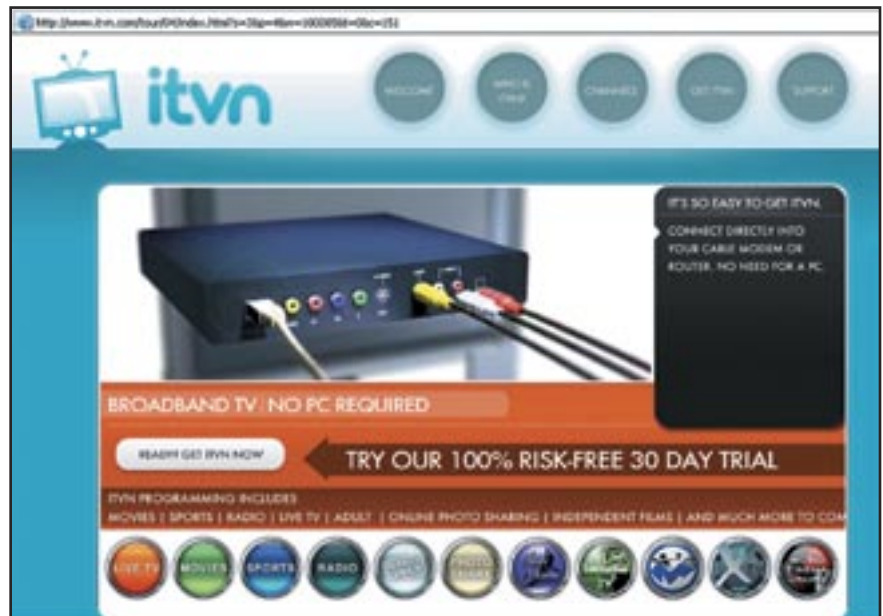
http://www.itvn.com/tour/04/index.html?s=3&p=4&e=10008568=0&c=251

itvn

WELCOME

WHO IS ITVN

CHANNELS

GET ITVN

SUPPORT

IT'S SO EASY TO GET ITVN.

CONNECT DIRECTLY INTO YOUR CABLE MODEM OR ROUTER. NO NEED FOR A PC.

BROADBAND TV. NO PC REQUIRED

READY? GET ITVN NOW

TRY OUR 100% RISK-FREE 30 DAY TRIAL

ITVN PROGRAMMING INCLUDES

MOVIES | SPORTS | RADIO | LIVE TV | ADULT | ONLINE PHOTO SHARING | INDEPENDENT FILMS | AND MUCH MORE TO CO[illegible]

LIVE TV

MOVIES

SPORTS

RADIO

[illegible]

PHOTO SHARE

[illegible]

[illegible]

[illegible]

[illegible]

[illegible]